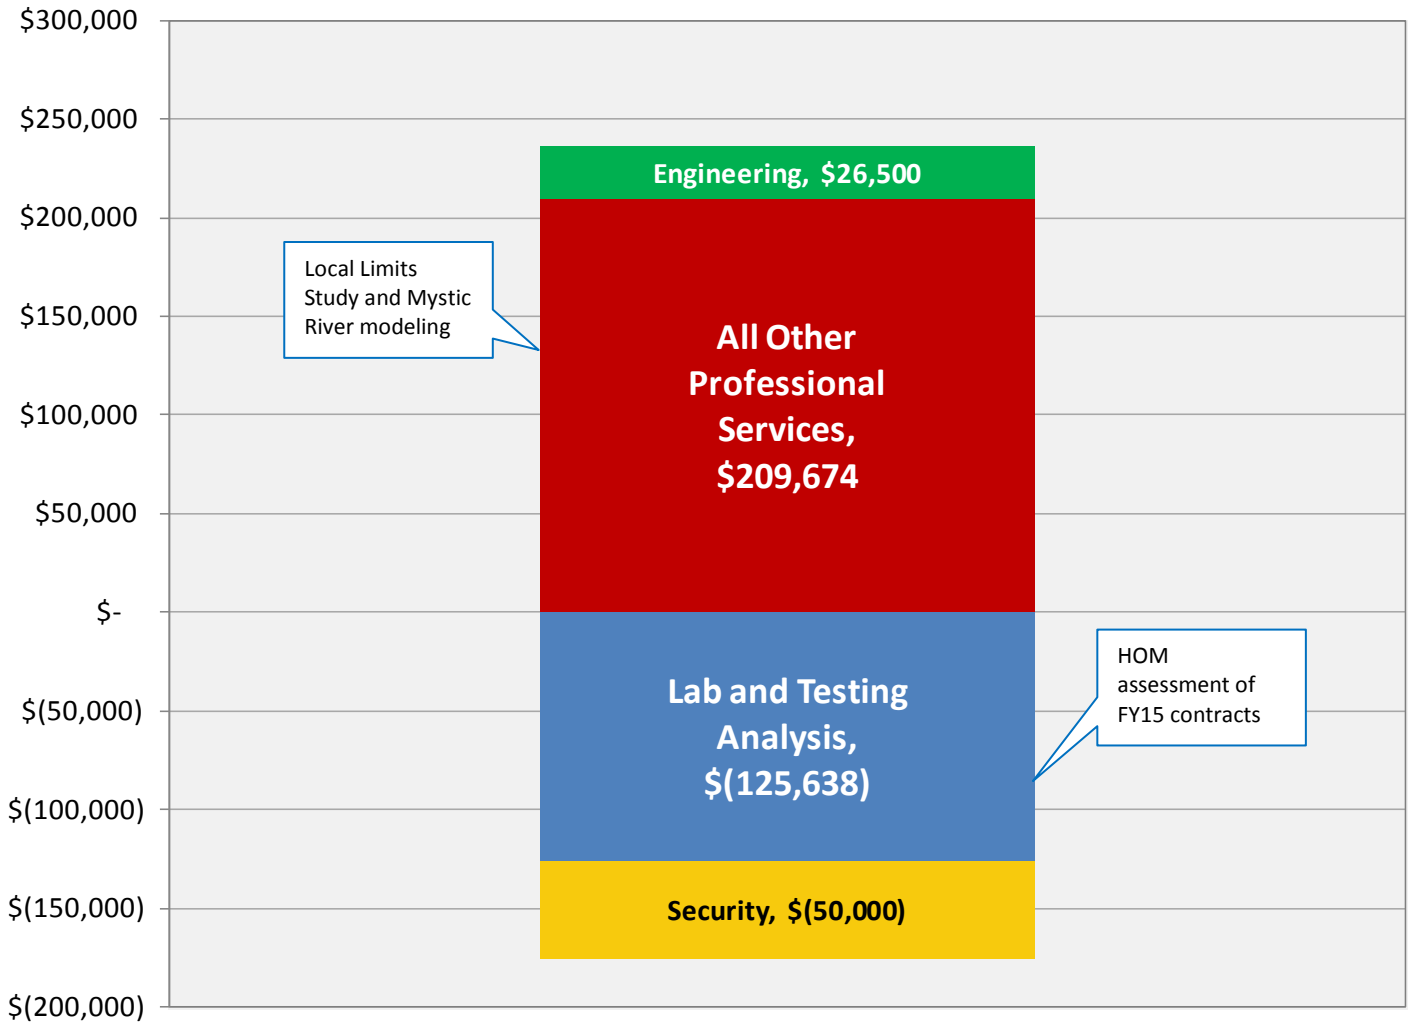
$300,000
$250,000
$200,000
$150,000
$100,000
$50,000
$-
$(50,000)
$(100,000)
$(150,000)
$(200,000)

Engineering, $26,500

Local Limits Study and Mystic River modeling

All Other Professional Services, $209,674

Lab and Testing Analysis, $(125,638)

HOM assessment of FY15 contracts

Security, $(50,000)